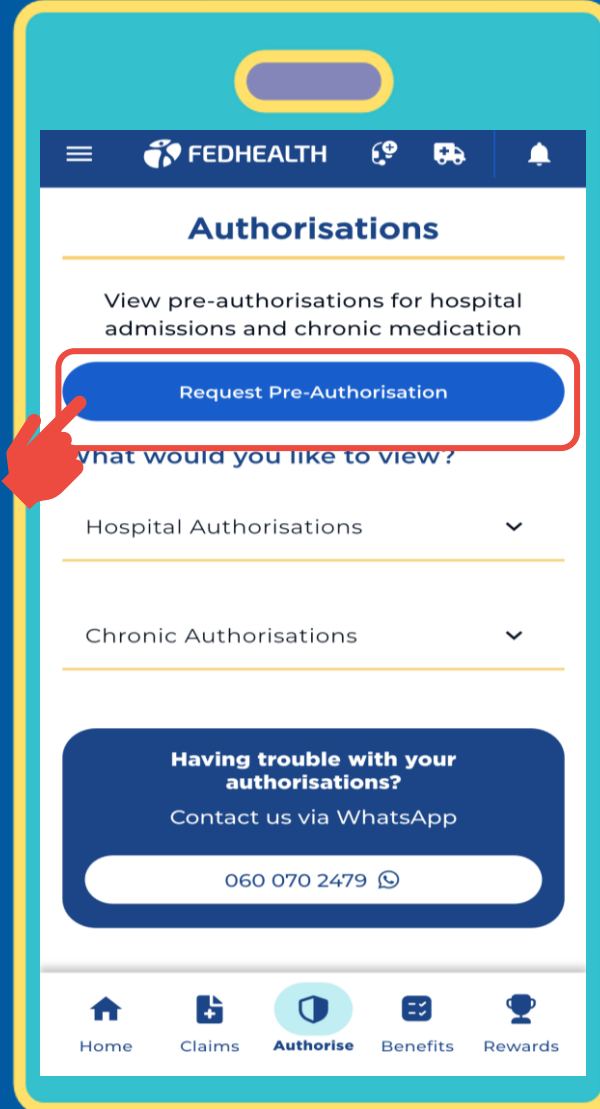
FEDHEALTH

Authorisations

View pre-authorisations for hospital admissions and chronic medication

Request Pre-Authorisation

What would you like to view?

Hospital Authorisations

Chronic Authorisations

Having trouble with your authorisations?

Contact us via WhatsApp

060 070 2479

Home
Claims
Authorise
Benefits
Rewards